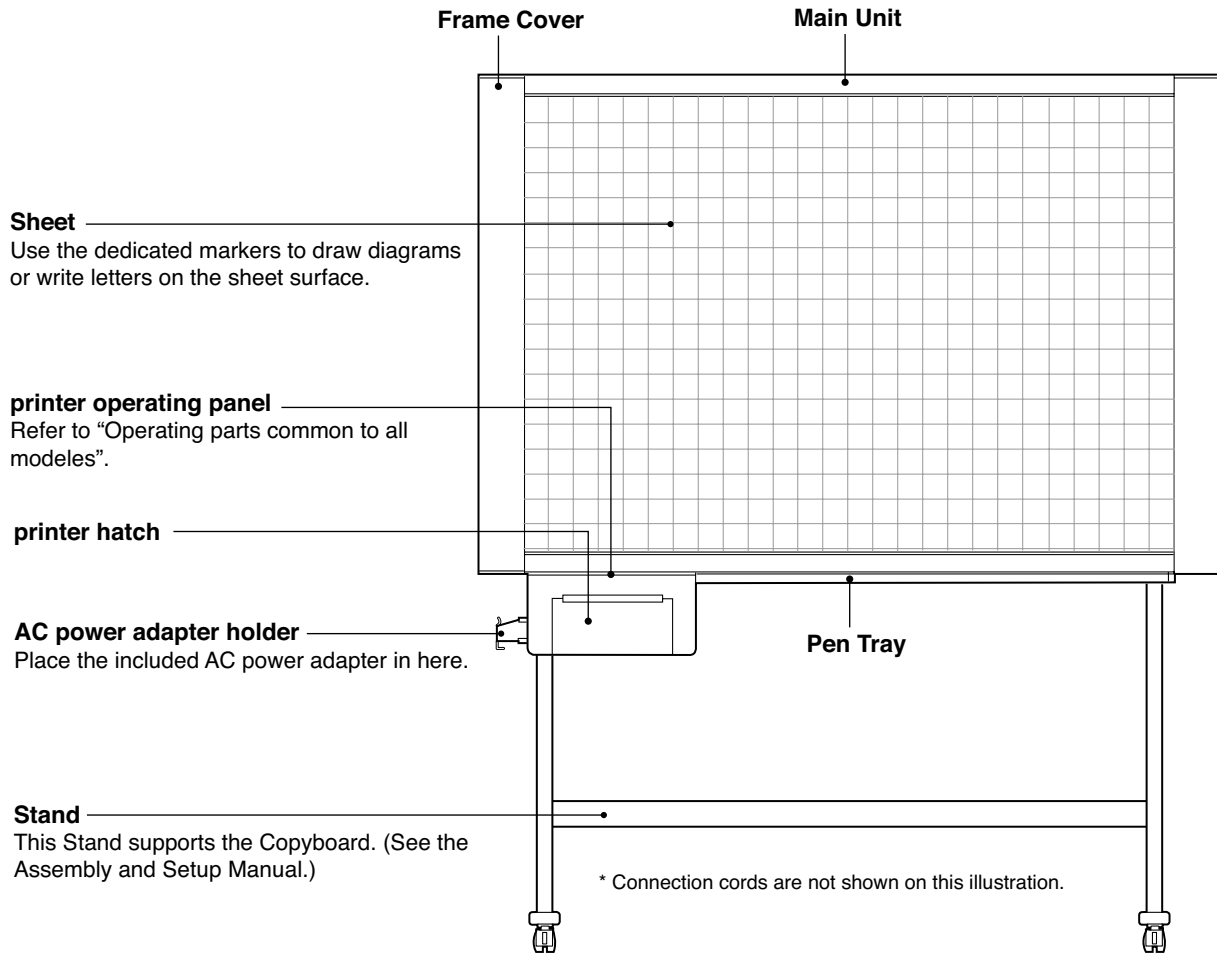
Frame Cover

Main Unit

Sheet
Use the dedicated markers to draw diagrams or write letters on the sheet surface.

printer operating panel
Refer to "Operating parts common to all modeles".

printer hatch

AC power adapter holder
Place the included AC power adapter in here.

Pen Tray

Stand
This Stand supports the Copyboard. (See the Assembly and Setup Manual.)

* Connection cords are not shown on this illustration.